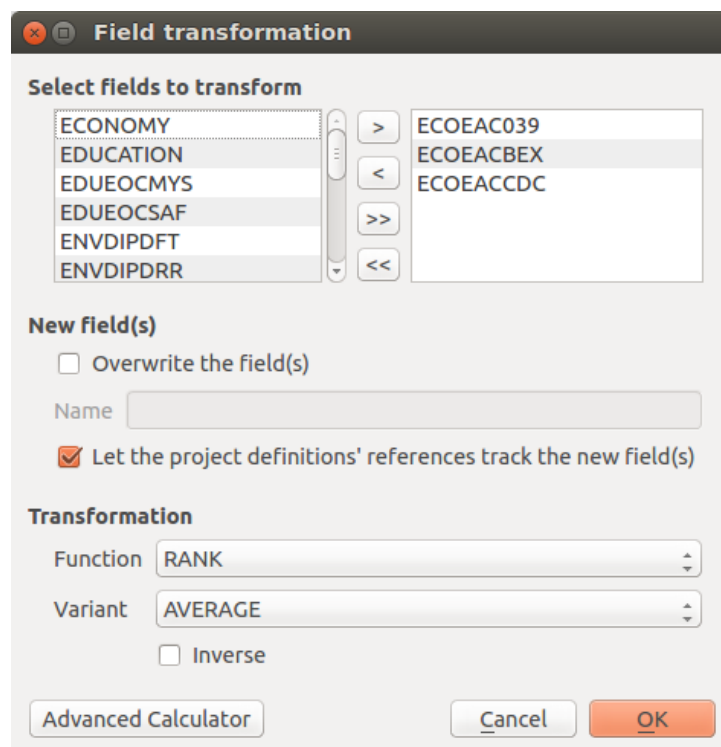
Field transformation

Select fields to transform

ECONOMY
EDUCATION
EDUEOCMYS
EDUEOCSAF
ENVDIPDFT
ENVDIPDRR

>
<
>>
<<

ECOEAC039
ECOEACBEX
ECOEACCDC

New field(s)

Overwrite the field(s)

Name

Let the project definitions' references track the new field(s)

Transformation

Function RANK

Variant AVERAGE

Inverse

Advanced Calculator

Cancel

OK